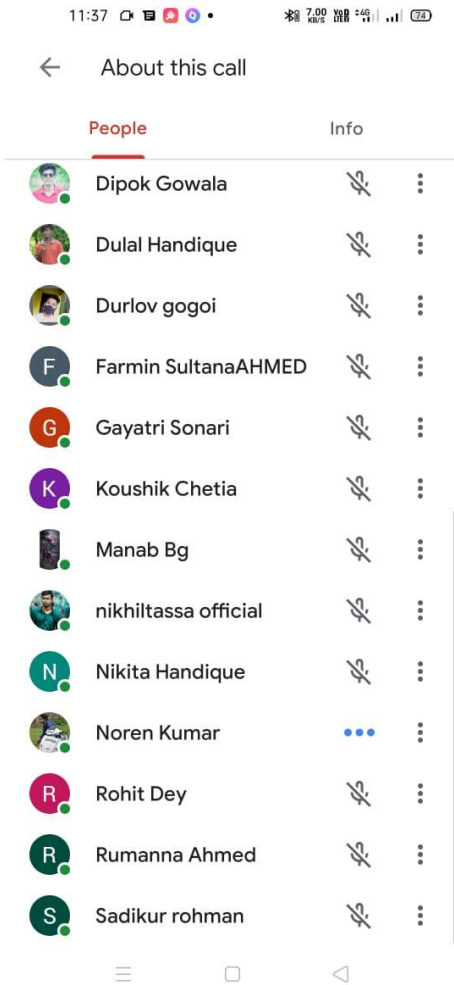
11:37 7.00 KB/S VoB LTE 4G 74

About this call

People Info

Dipok Gowala

Dulal Handique

Durlov gogoi

F Farmin SultanaAHMED

G Gayatri Sonari

K Koushik Chetia

Manab Bg

nikhiltassa official

N Nikita Handique

Noren Kumar

R Rohit Dey

R Rumanna Ahmed

S Sadikur rohman